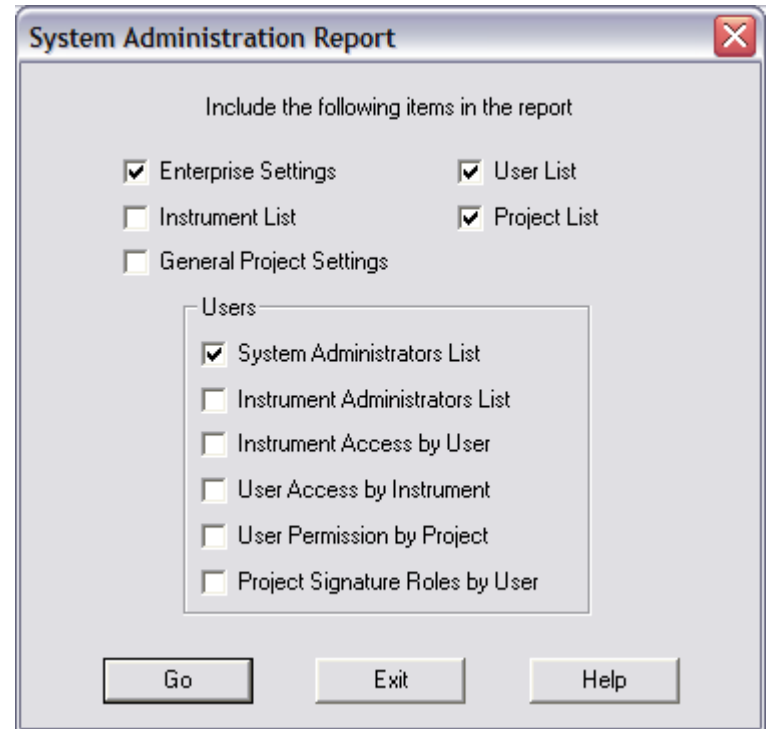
System Administration Report

Include the following items in the report

Enterprise Settings
Instrument List
General Project Settings

User List
Project List

Users
System Administrators List
Instrument Administrators List
Instrument Access by User
User Access by Instrument
User Permission by Project
Project Signature Roles by User

Go
Exit
Help